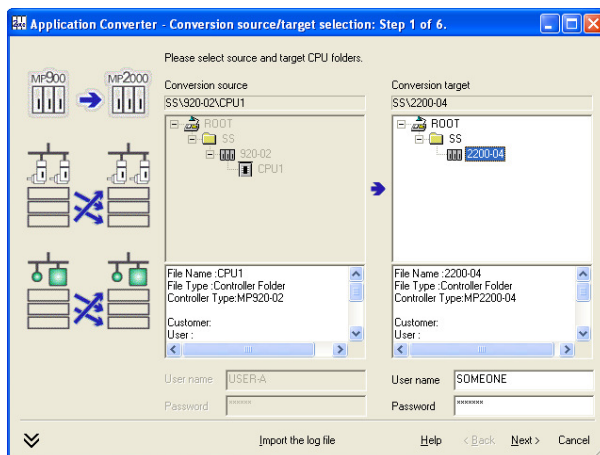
Application Converter - Conversion source/target selection: Step 1 of 6.

Please select source and target CPU folders.

MP900

MP2000

Conversion source

SS\920-02\CPU1

ROOT
SS
920-02
CPU1

File Name :CPU1
File Type :Controller Folder
Controller Type:MP920-02

Customer:
User :

User name USER-A

Password ******

Conversion target

SS\2200-04

ROOT
SS
2200-04

File Name :2200-04
File Type :Controller Folder
Controller Type:MP2200-04

Customer:
User :

User name SOMEONE

Password *******

Import the log file

Help

< Back

Next >

Cancel